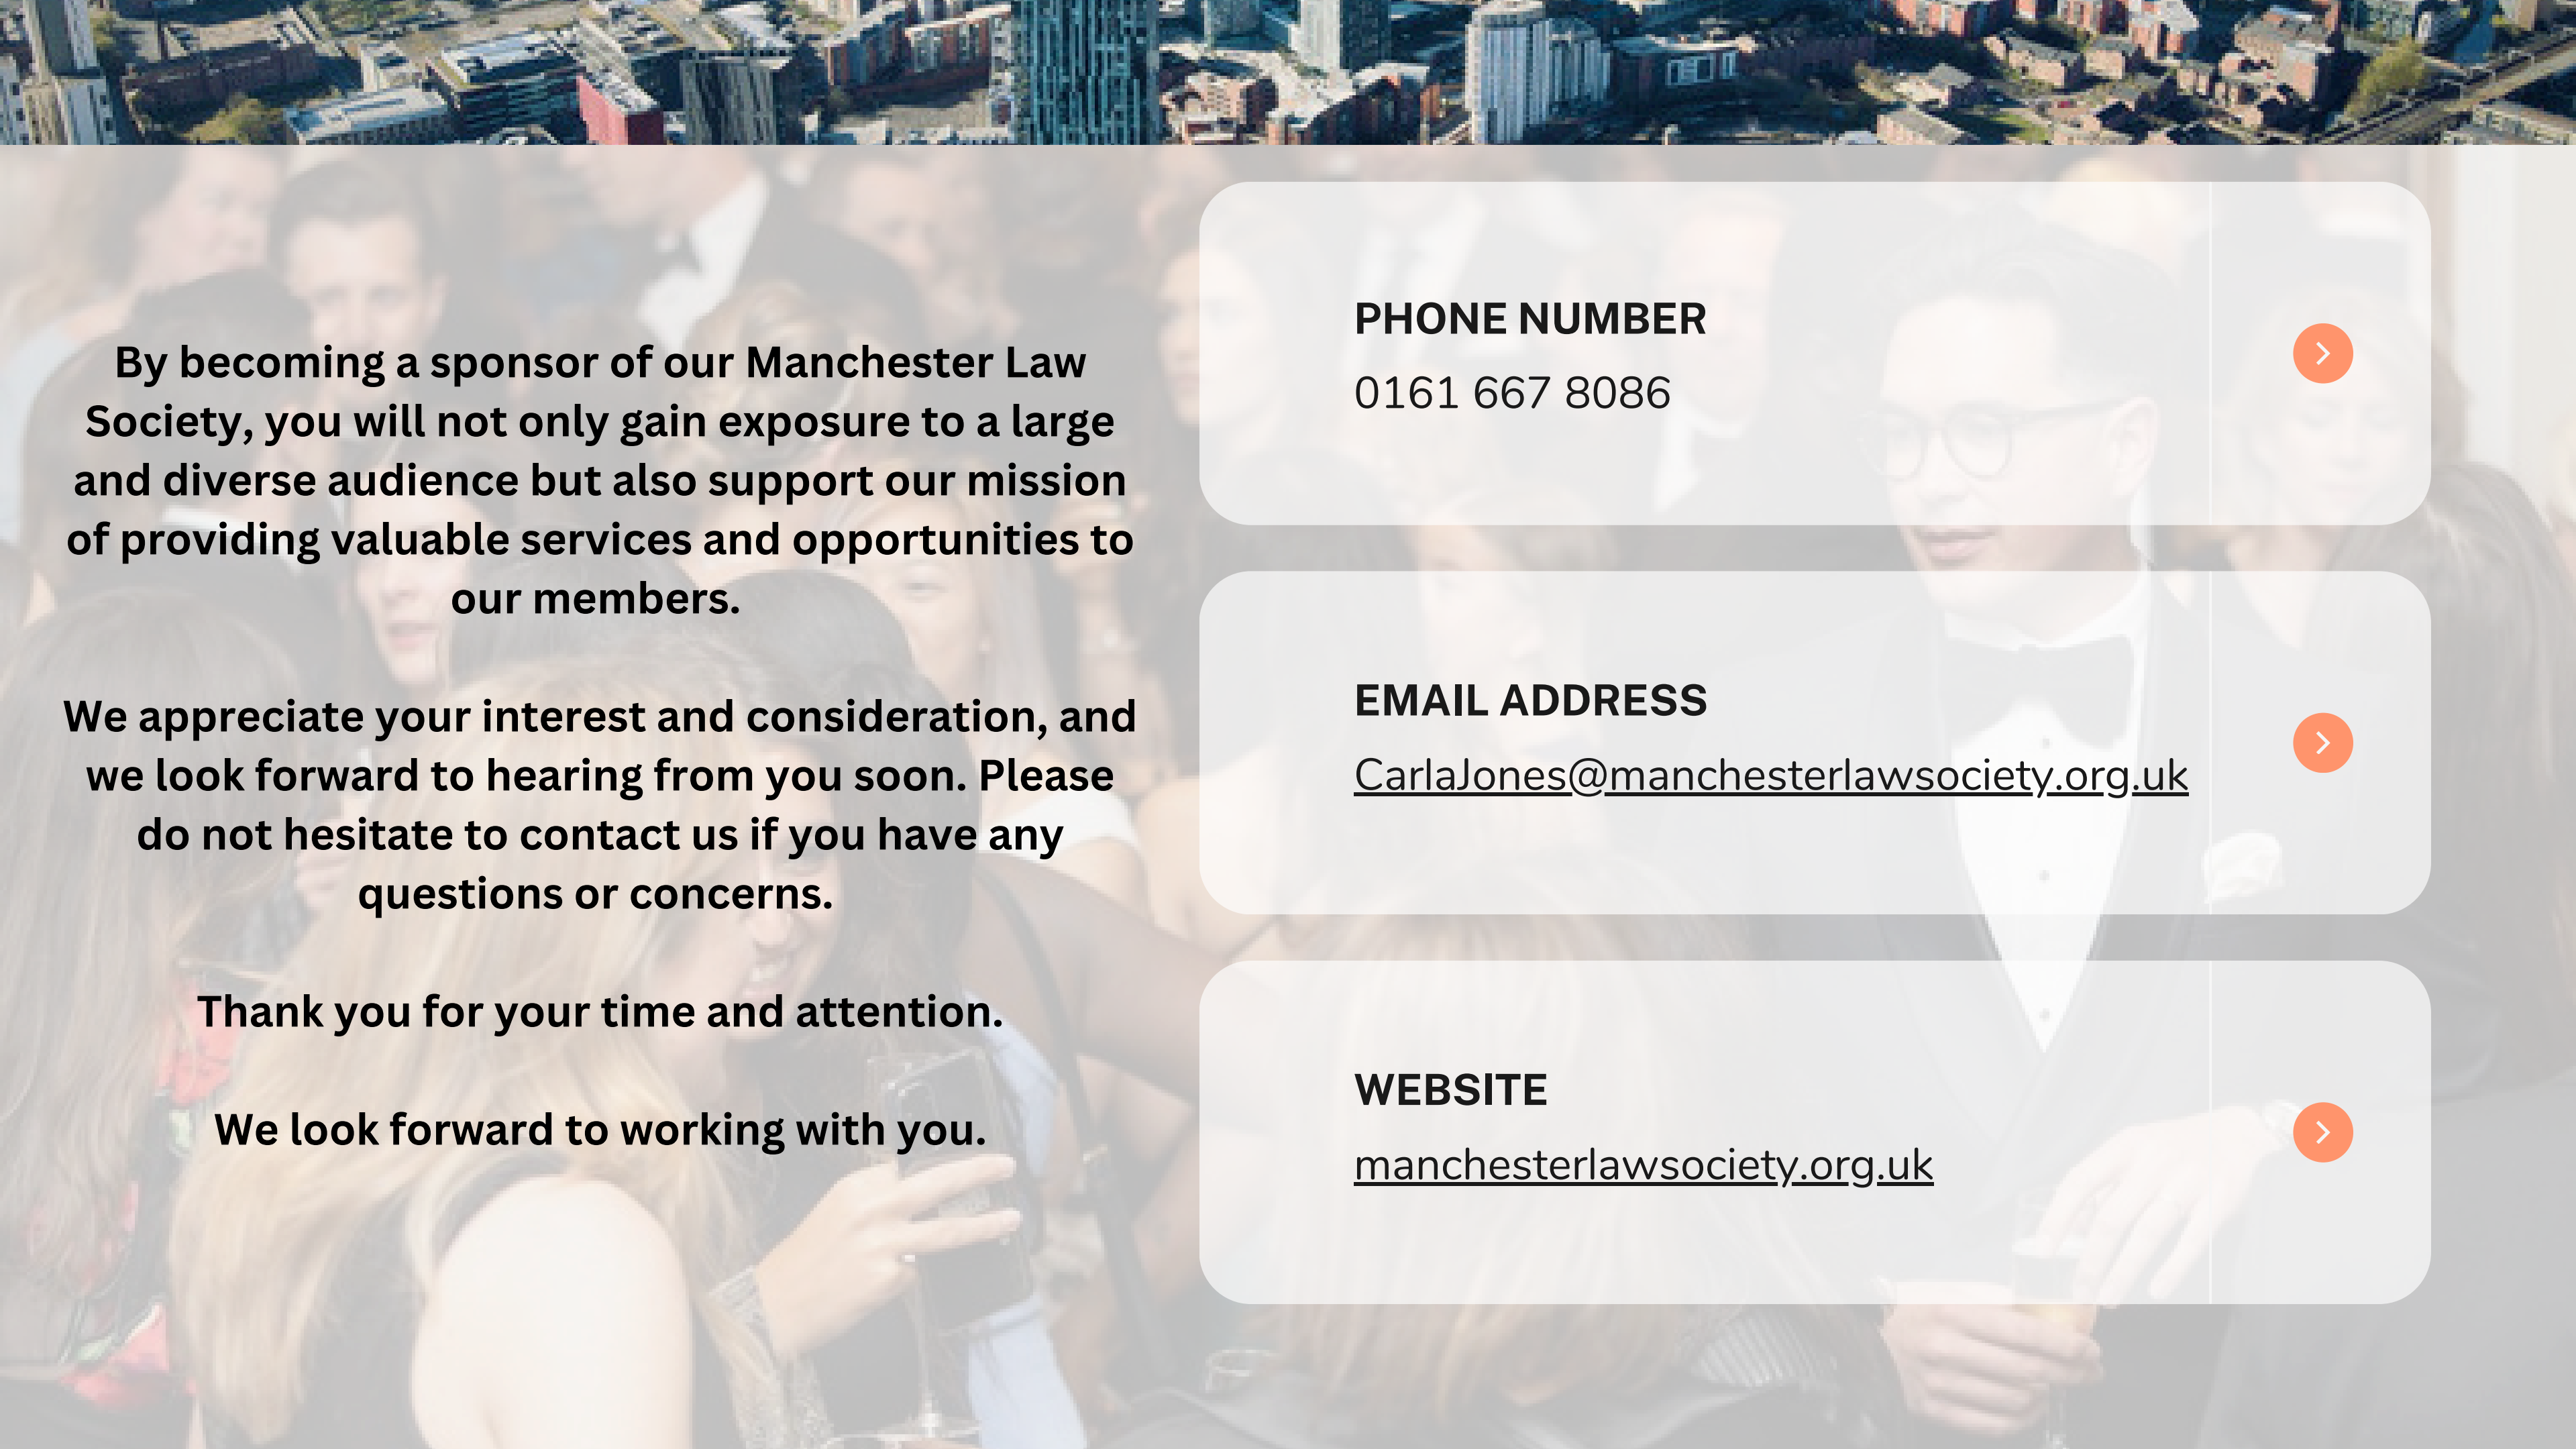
By becoming a sponsor of our Manchester Law Society, you will not only gain exposure to a large and diverse audience but also support our mission of providing valuable services and opportunities to our members.

We appreciate your interest and consideration, and we look forward to hearing from you soon. Please do not hesitate to contact us if you have any questions or concerns.

Thank you for your time and attention.

We look forward to working with you.

PHONE NUMBER
0161 667 8086

EMAIL ADDRESS
CarlaJones@manchesterlawsociety.org.uk

WEBSITE
manchesterlawsociety.org.uk